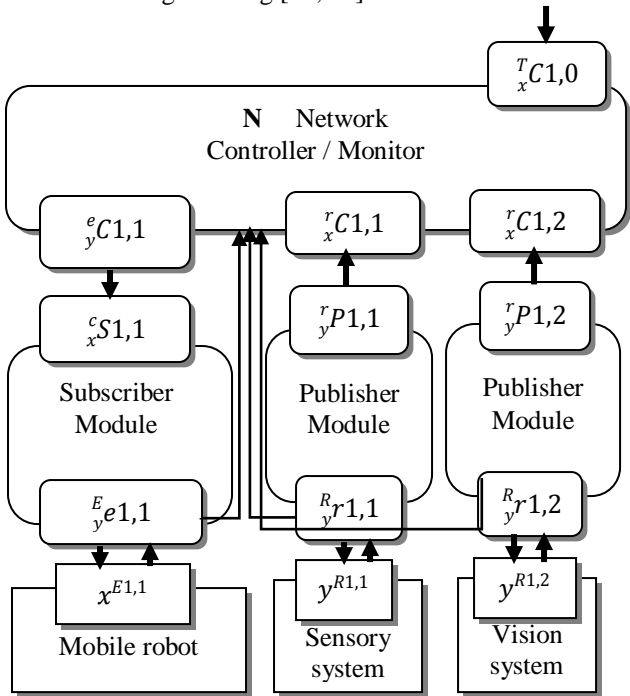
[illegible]

${}_{x}^{T}C1,0$

**N** Network Controller / Monitor

${}_{y}^{e}C1,1$

${}_{x}^{r}C1,1$

${}_{x}^{r}C1,2$

${}_{x}^{c}S1,1$

${}_{y}^{r}P1,1$

${}_{y}^{r}P1,2$

Subscriber Module

Publisher Module

Publisher Module

${}_{y}^{E}e1,1$

${}_{y}^{R}r1,1$

${}_{y}^{R}r1,2$

$x^{E1,1}$

$y^{R1,1}$

$y^{R1,2}$

Mobile robot

Sensory system

Vision system